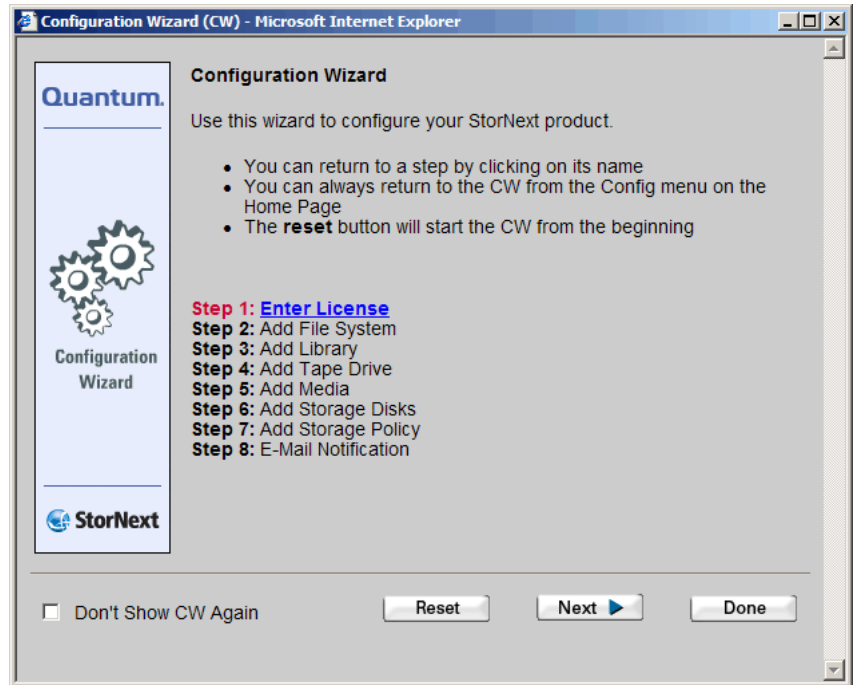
Configuration Wizard (CW) - Microsoft Internet Explorer

Quantum.

Configuration Wizard

StorNext

Configuration Wizard

Use this wizard to configure your StorNext product.

- You can return to a step by clicking on its name
- You can always return to the CW from the Config menu on the Home Page
- The **reset** button will start the CW from the beginning

**Step 1:** Enter License
**Step 2:** Add File System
**Step 3:** Add Library
**Step 4:** Add Tape Drive
**Step 5:** Add Media
**Step 6:** Add Storage Disks
**Step 7:** Add Storage Policy
**Step 8:** E-Mail Notification

Don't Show CW Again

Reset

Next

Done